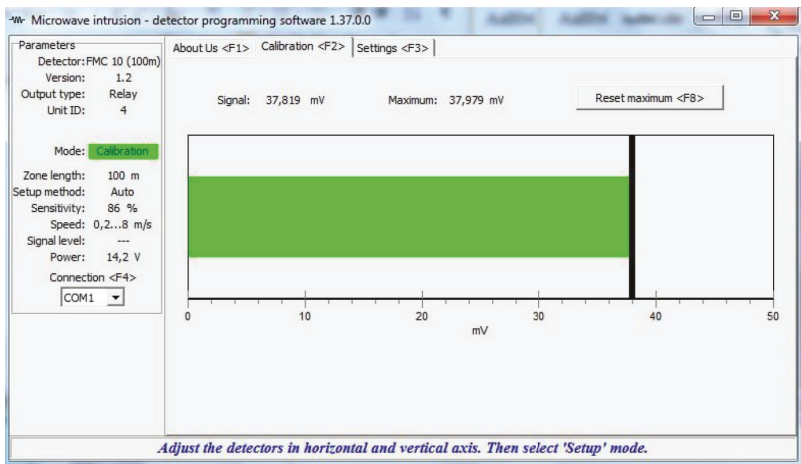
Microwave intrusion - detector programming software 1.37.0.0

Parameters
Detector: FMC 10 (100m)
Version: 1.2
Output type: Relay
Unit ID: 4

Mode: Calibration

Zone length: 100 m
Setup method: Auto
Sensitivity: 86 %
Speed: 0,2...8 m/s
Signal level: ---
Power: 14,2 V

Connection <F4>
COM1

About Us <F1> | Calibration <F2> | Settings <F3>

Signal: 37,819 mV    Maximum: 37,979 mV    Reset maximum <F8>

0 10 20 30 40 50
mV

Adjust the detectors in horizontal and vertical axis. Then select 'Setup' mode.